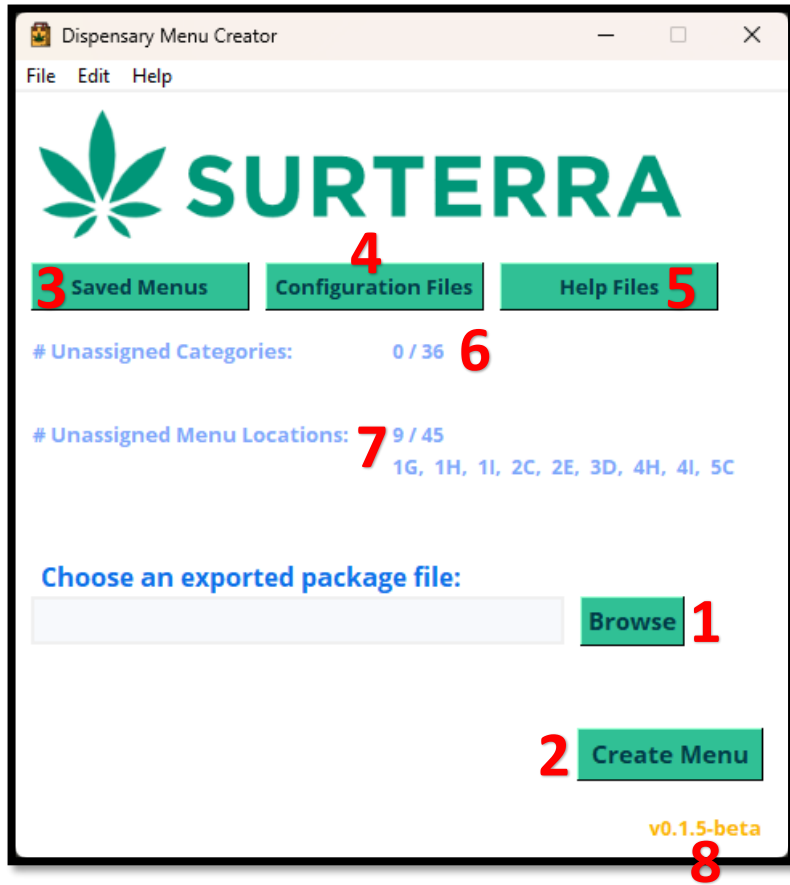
Dispensary Menu Creator

File Edit Help

SURTERRA

3 Saved Menus
4 Configuration Files
Help Files 5

# Unassigned Categories: 0 / 36 6

# Unassigned Menu Locations: 7 9 / 45
1G, 1H, 1I, 2C, 2E, 3D, 4H, 4I, 5C

Choose an exported package file:

Browse 1

2 Create Menu

v0.1.5-beta
8